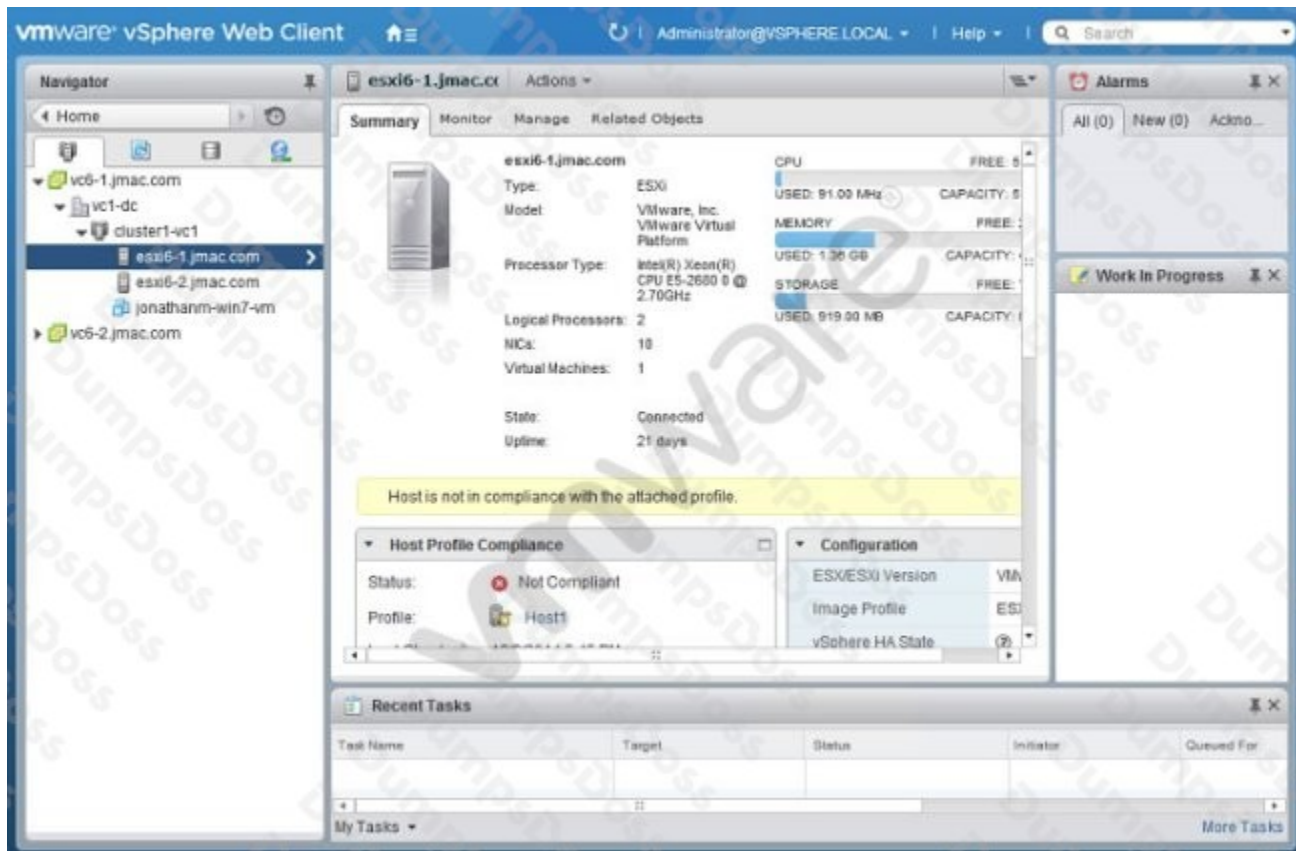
vmware® vSphere Web Client

Administrator@VSPHERE.LOCAL ▾ | Help ▾ | Search

Navigator

◂ Home

vc6-1.jmac.com
vc1-dc
cluster1-vc1
esxi6-1.jmac.com
esxi6-2.jmac.com
jonathanm-win7-vm
vc6-2.jmac.com

esxi6-1.jmac.cc Actions ▾

Summary Monitor Manage Related Objects

esxi6-1.jmac.com
Type: ESXi
Model: VMware, Inc. VMware Virtual Platform
Processor Type: Intel(R) Xeon(R) CPU E5-2680 0 @ 2.70GHz
Logical Processors: 2
NICs: 10
Virtual Machines: 1
State: Connected
Uptime: 21 days

CPU FREE: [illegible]
USED: 91.00 MHz CAPACITY: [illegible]
MEMORY FREE: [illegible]
USED: 1.36 GB CAPACITY: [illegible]
STORAGE FREE: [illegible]
USED: 919.00 MB CAPACITY: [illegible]

Host is not in compliance with the attached profile.

Host Profile Compliance
Status: Not Compliant
Profile: Host1

Configuration
ESX/ESXi Version VM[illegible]
Image Profile ES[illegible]
vSphere HA State

Alarms
All (0) New (0) Ackno...

Work In Progress

Recent Tasks

| Task Name | Target | Status | Initiator | Queued For |
|---|---|---|---|---|

My Tasks ▾

More Tasks

DumpsDoss